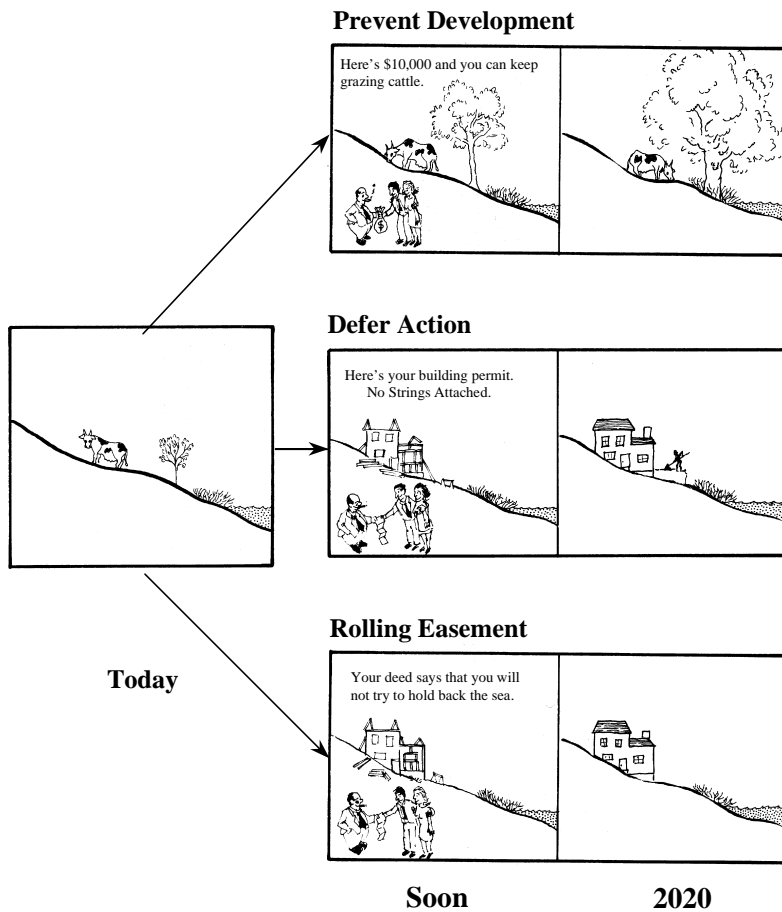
Prevent Development

Here's \$10,000 and you can keep grazing cattle.

Defer Action

Here's your building permit. No Strings Attached.

Rolling Easement

Your deed says that you will not try to hold back the sea.

Today

Soon

2020